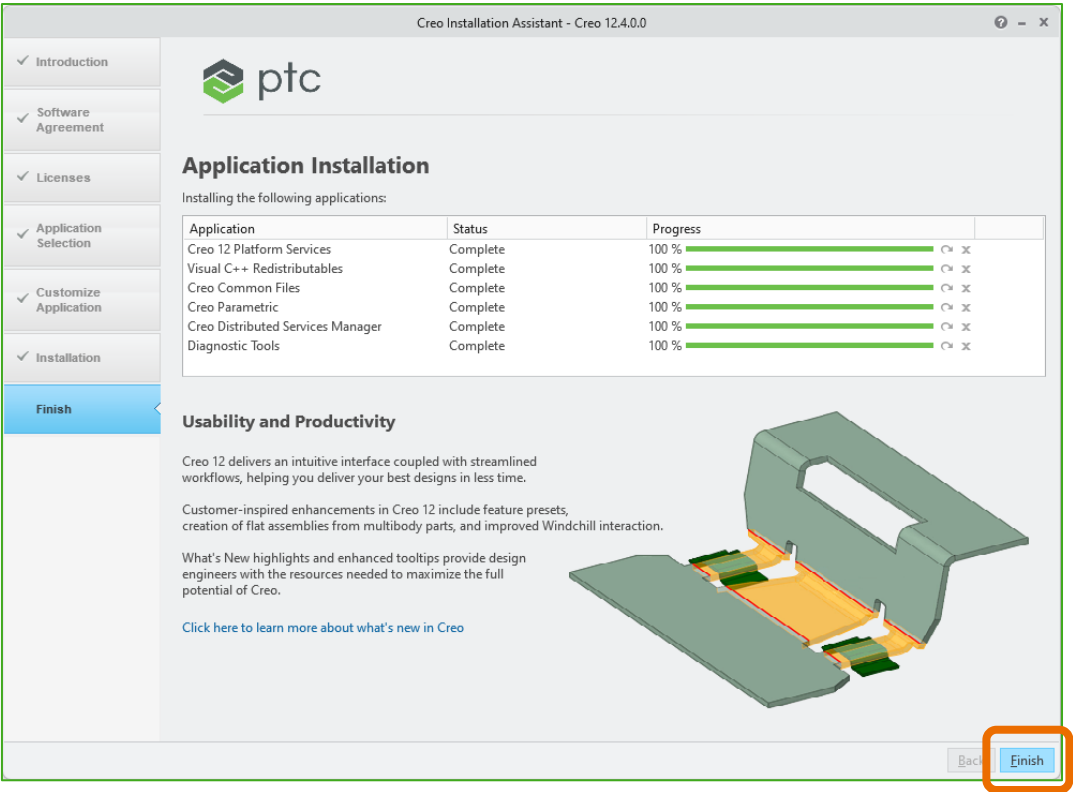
Creo Installation Assistant - Creo 12.4.0.0

Introduction
Software Agreement
Licenses
Application Selection
Customize Application
Installation
Finish

ptc

Application Installation

Installing the following applications:

| Application | Status | Progress |
|---|---|---|
| Creo 12 Platform Services | Complete | 100 % |
| Visual C++ Redistributables | Complete | 100 % |
| Creo Common Files | Complete | 100 % |
| Creo Parametric | Complete | 100 % |
| Creo Distributed Services Manager | Complete | 100 % |
| Diagnostic Tools | Complete | 100 % |

Usability and Productivity

Creo 12 delivers an intuitive interface coupled with streamlined workflows, helping you deliver your best designs in less time.

Customer-inspired enhancements in Creo 12 include feature presets, creation of flat assemblies from multibody parts, and improved Windchill interaction.

What's New highlights and enhanced tooltips provide design engineers with the resources needed to maximize the full potential of Creo.

Click here to learn more about what's new in Creo

Back
Finish